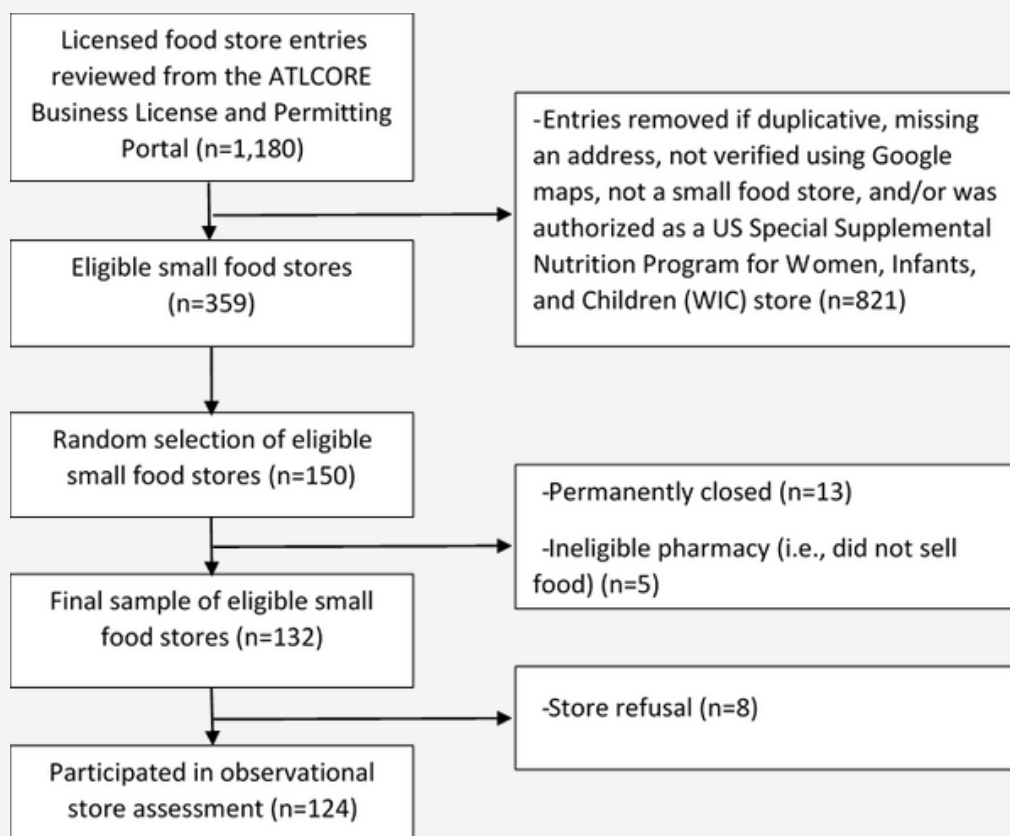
Licensed food store entries reviewed from the ATLCORE Business License and Permitting Portal (n=1,180)

-Entries removed if duplicative, missing an address, not verified using Google maps, not a small food store, and/or was authorized as a US Special Supplemental Nutrition Program for Women, Infants, and Children (WIC) store (n=821)

Eligible small food stores (n=359)

Random selection of eligible small food stores (n=150)

-Permanently closed (n=13)

-Ineligible pharmacy (i.e., did not sell food) (n=5)

Final sample of eligible small food stores (n=132)

-Store refusal (n=8)

Participated in observational store assessment (n=124)